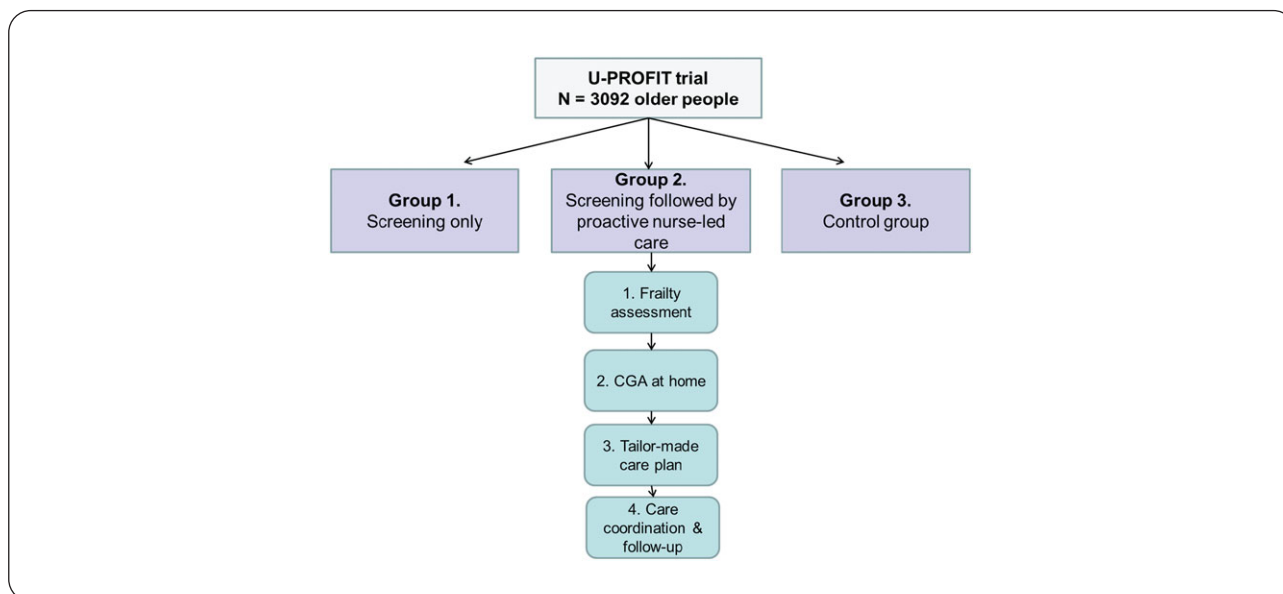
U-PROFIT trial
N = 3092 older people

Group 1.
Screening only

Group 2.
Screening followed by proactive nurse-led care

Group 3.
Control group

1. Frailty assessment

2. CGA at home

3. Tailor-made care plan

4. Care coordination & follow-up